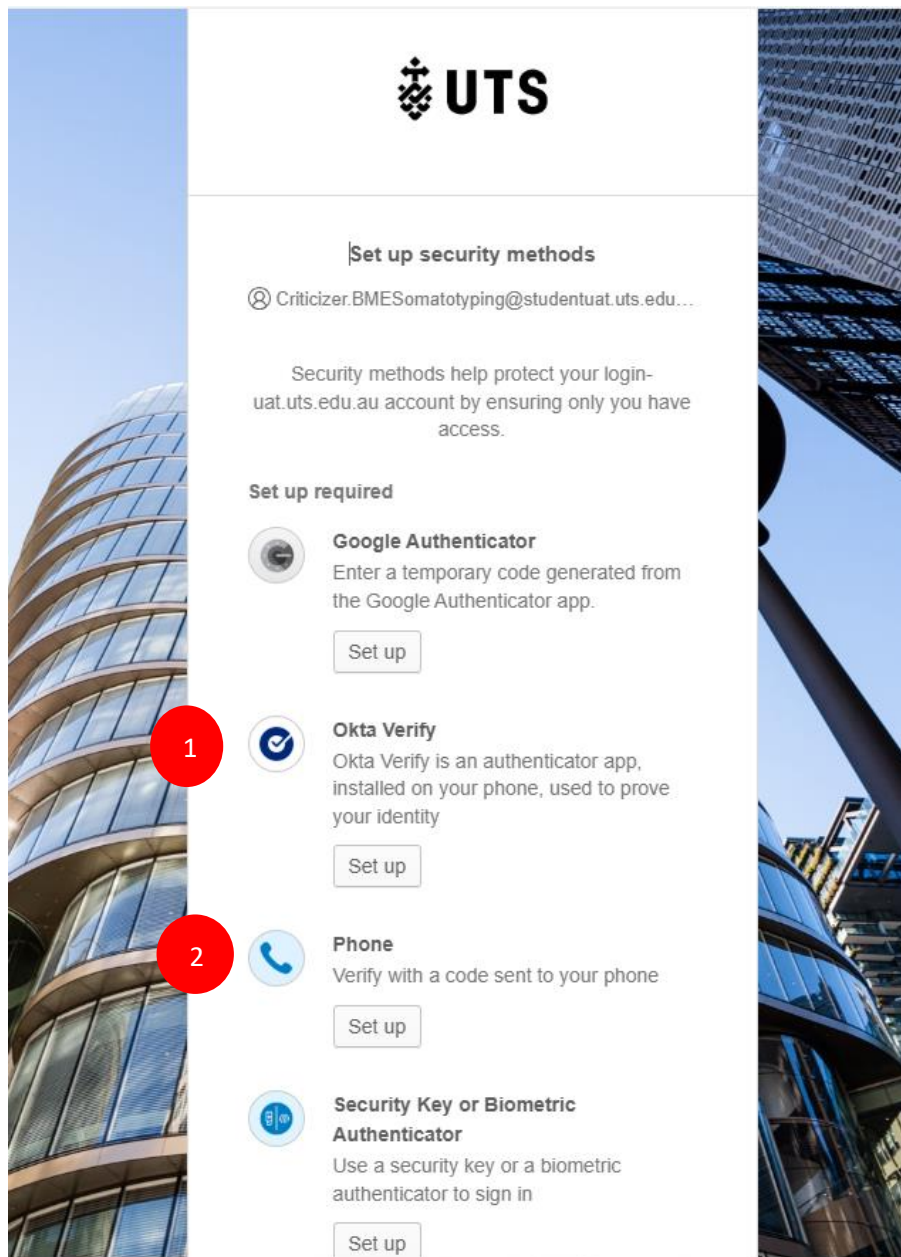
UTS

Set up security methods

Criticizer.BMESomatotyping@studentuat.uts.edu…

Security methods help protect your login-uat.uts.edu.au account by ensuring only you have access.

Set up required

Google Authenticator
Enter a temporary code generated from the Google Authenticator app.

Set up

1

Okta Verify
Okta Verify is an authenticator app, installed on your phone, used to prove your identity

Set up

2

Phone
Verify with a code sent to your phone

Set up

Security Key or Biometric Authenticator
Use a security key or a biometric authenticator to sign in

Set up